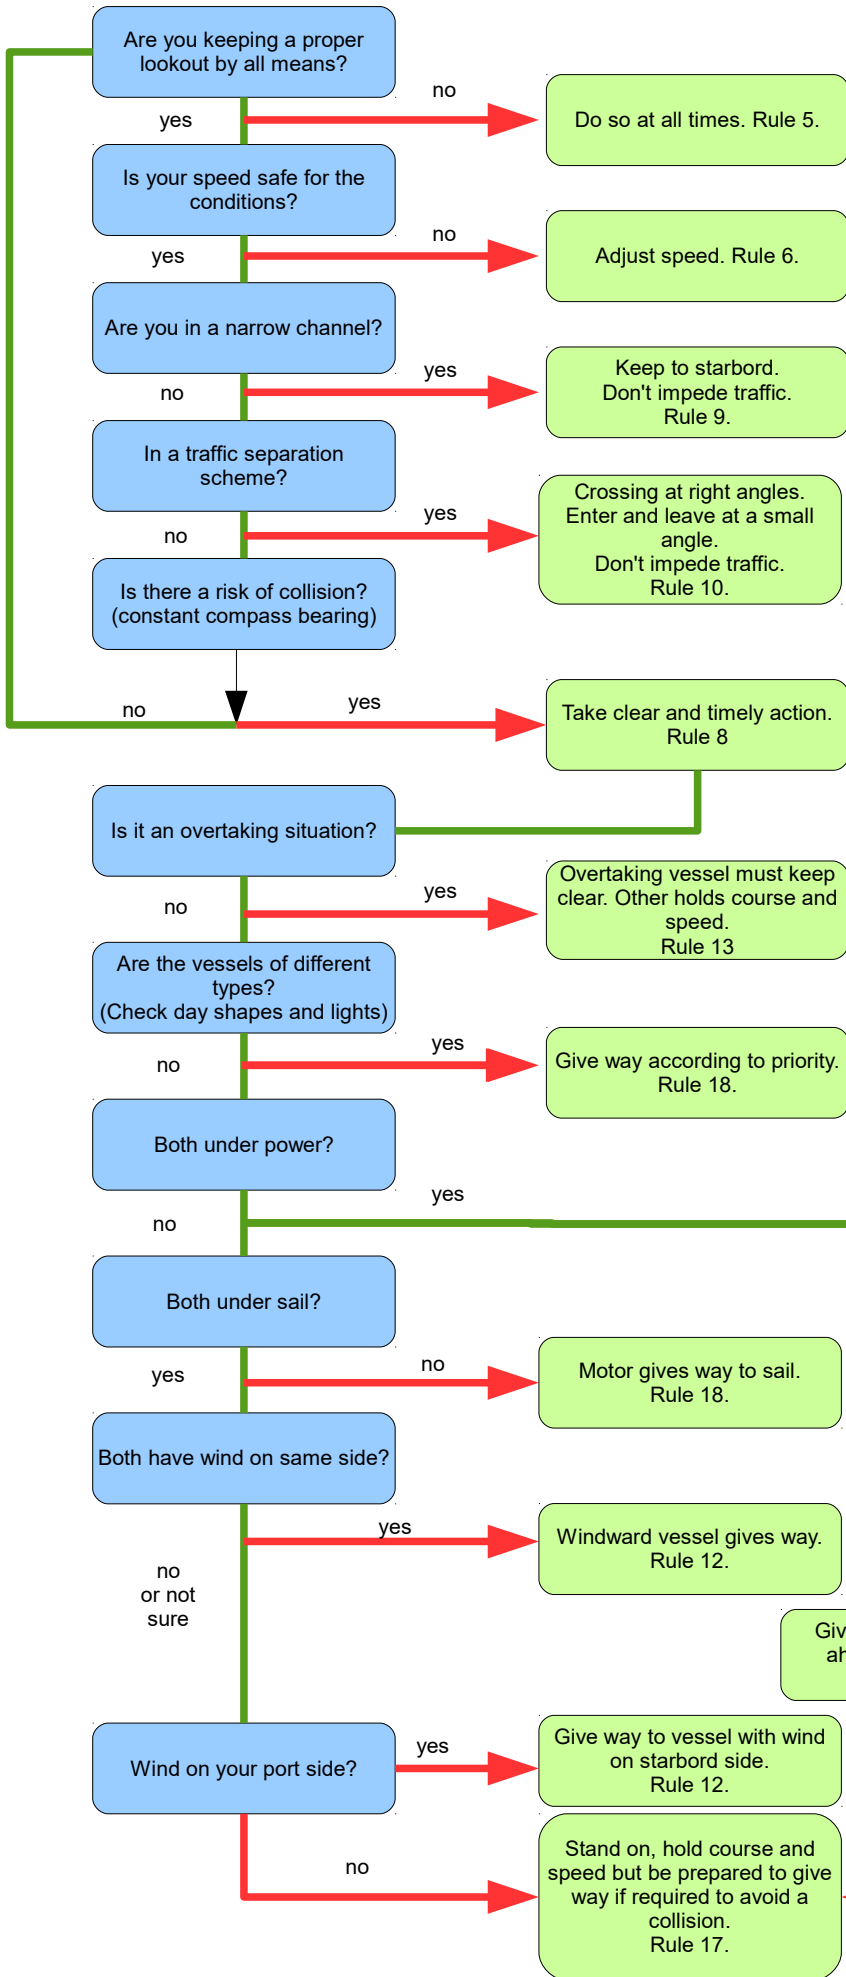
Are you keeping a proper lookout by all means?

no

Do so at all times. Rule 5.

yes

Is your speed safe for the conditions?

no

Adjust speed. Rule 6.

yes

Are you in a narrow channel?

yes

Keep to starbord. Don't impede traffic. Rule 9.

no

In a traffic separation scheme?

yes

Crossing at right angles. Enter and leave at a small angle. Don't impede traffic. Rule 10.

no

Is there a risk of collision? (constant compass bearing)

no

yes

Take clear and timely action. Rule 8

Is it an overtaking situation?

yes

Overtaking vessel must keep clear. Other holds course and speed. Rule 13

no

Are the vessels of different types? (Check day shapes and lights)

yes

Give way according to priority. Rule 18.

no

Both under power?

yes

no

Both under sail?

no

Motor gives way to sail. Rule 18.

yes

Both have wind on same side?

yes

Windward vessel gives way. Rule 12.

no or not sure

Giv ah

Wind on your port side?

yes

Give way to vessel with wind on starbord side. Rule 12.

no

Stand on, hold course and speed but be prepared to give way if required to avoid a collision. Rule 17.